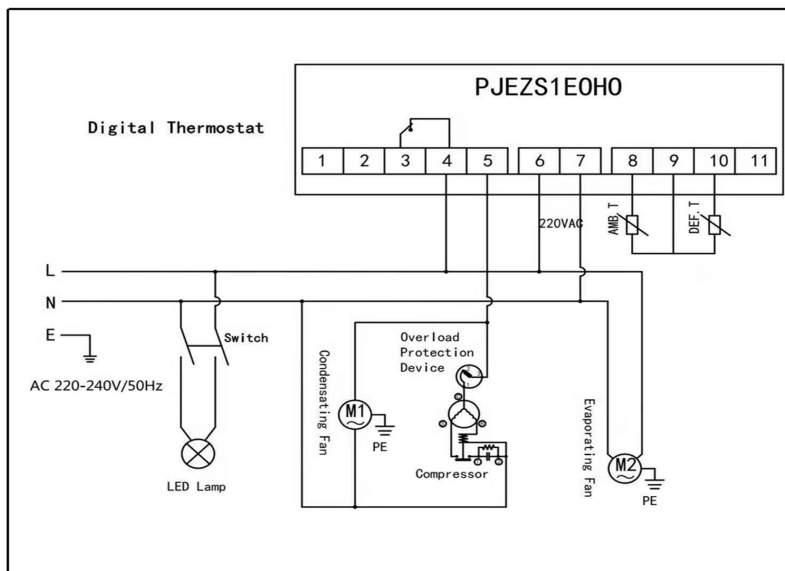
PJEZS1E0H0

Digital Thermostat

1 2 3 4 5 6 7 8 9 10 11

220VAC

AMB. T

DEF. T

L

N

E

Switch

AC 220-240V/50Hz

LED Lamp

Condensating Fan

M1

PE

Overload Protection Device

Compressor

Evaporating Fan

M2

PE